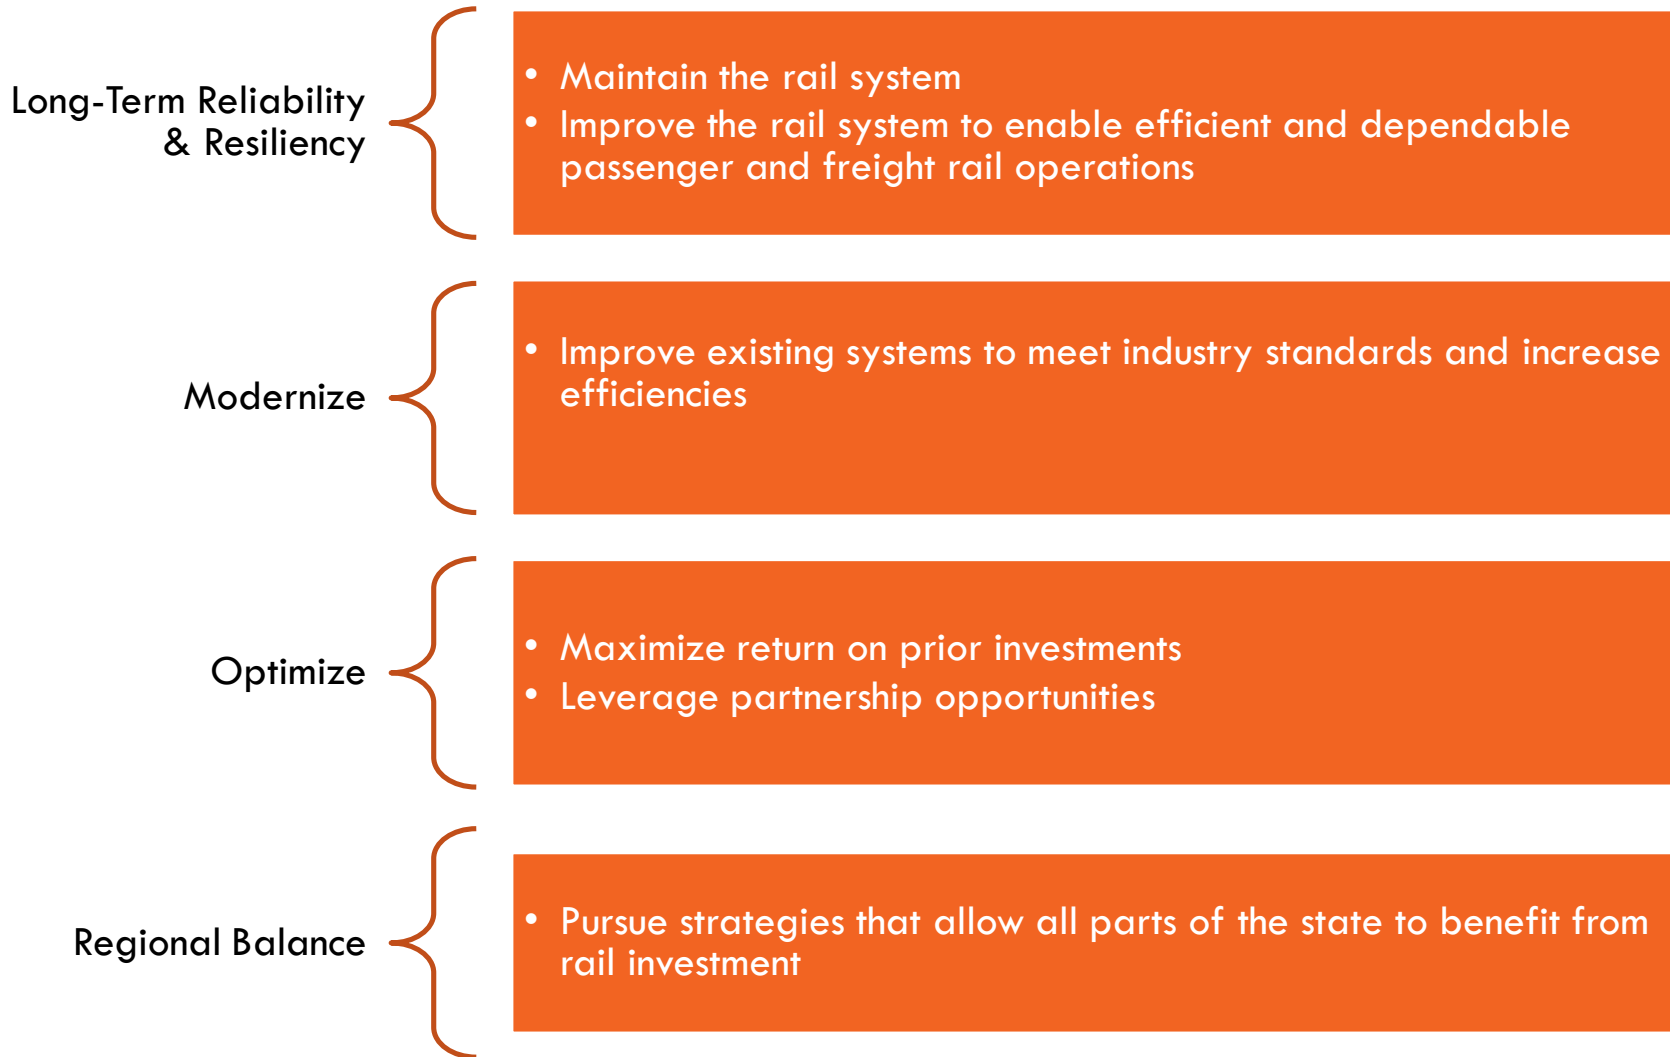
Long-Term Reliability & Resiliency

• Maintain the rail system
• Improve the rail system to enable efficient and dependable passenger and freight rail operations

Modernize

• Improve existing systems to meet industry standards and increase efficiencies

Optimize

• Maximize return on prior investments
• Leverage partnership opportunities

Regional Balance

• Pursue strategies that allow all parts of the state to benefit from rail investment